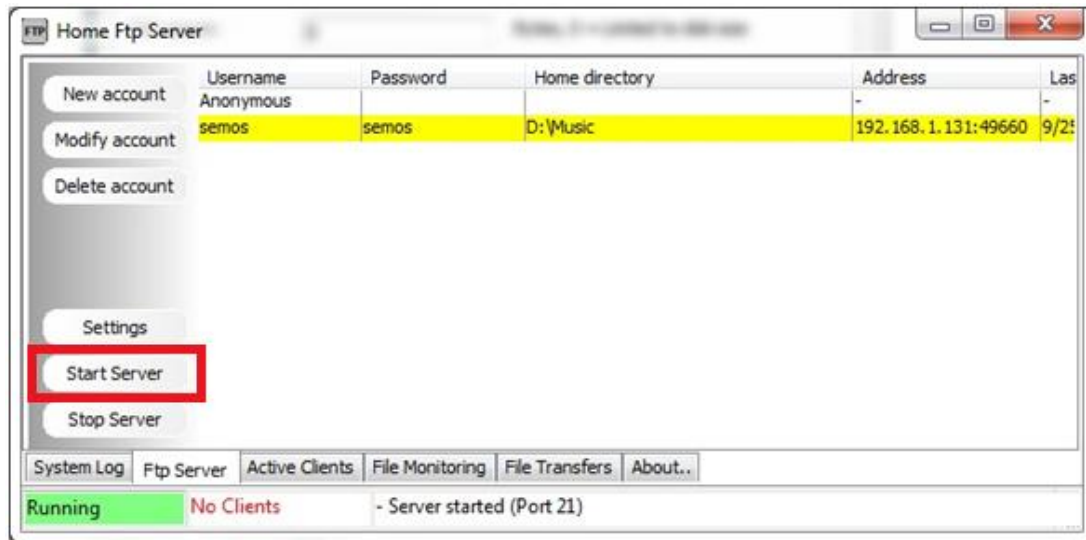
FTP Home Ftp Server

New account
Modify account
Delete account

| Username | Password | Home directory | Address | Las |
|---|---|---|---|---|
| Anonymous | | | - | - |
| semos | semos | D:\Music | 192.168.1.131:49660 | 9/2 |

Settings
Start Server
Stop Server

System Log | Ftp Server | Active Clients | File Monitoring | File Transfers | About..

Running | No Clients | - Server started (Port 21)